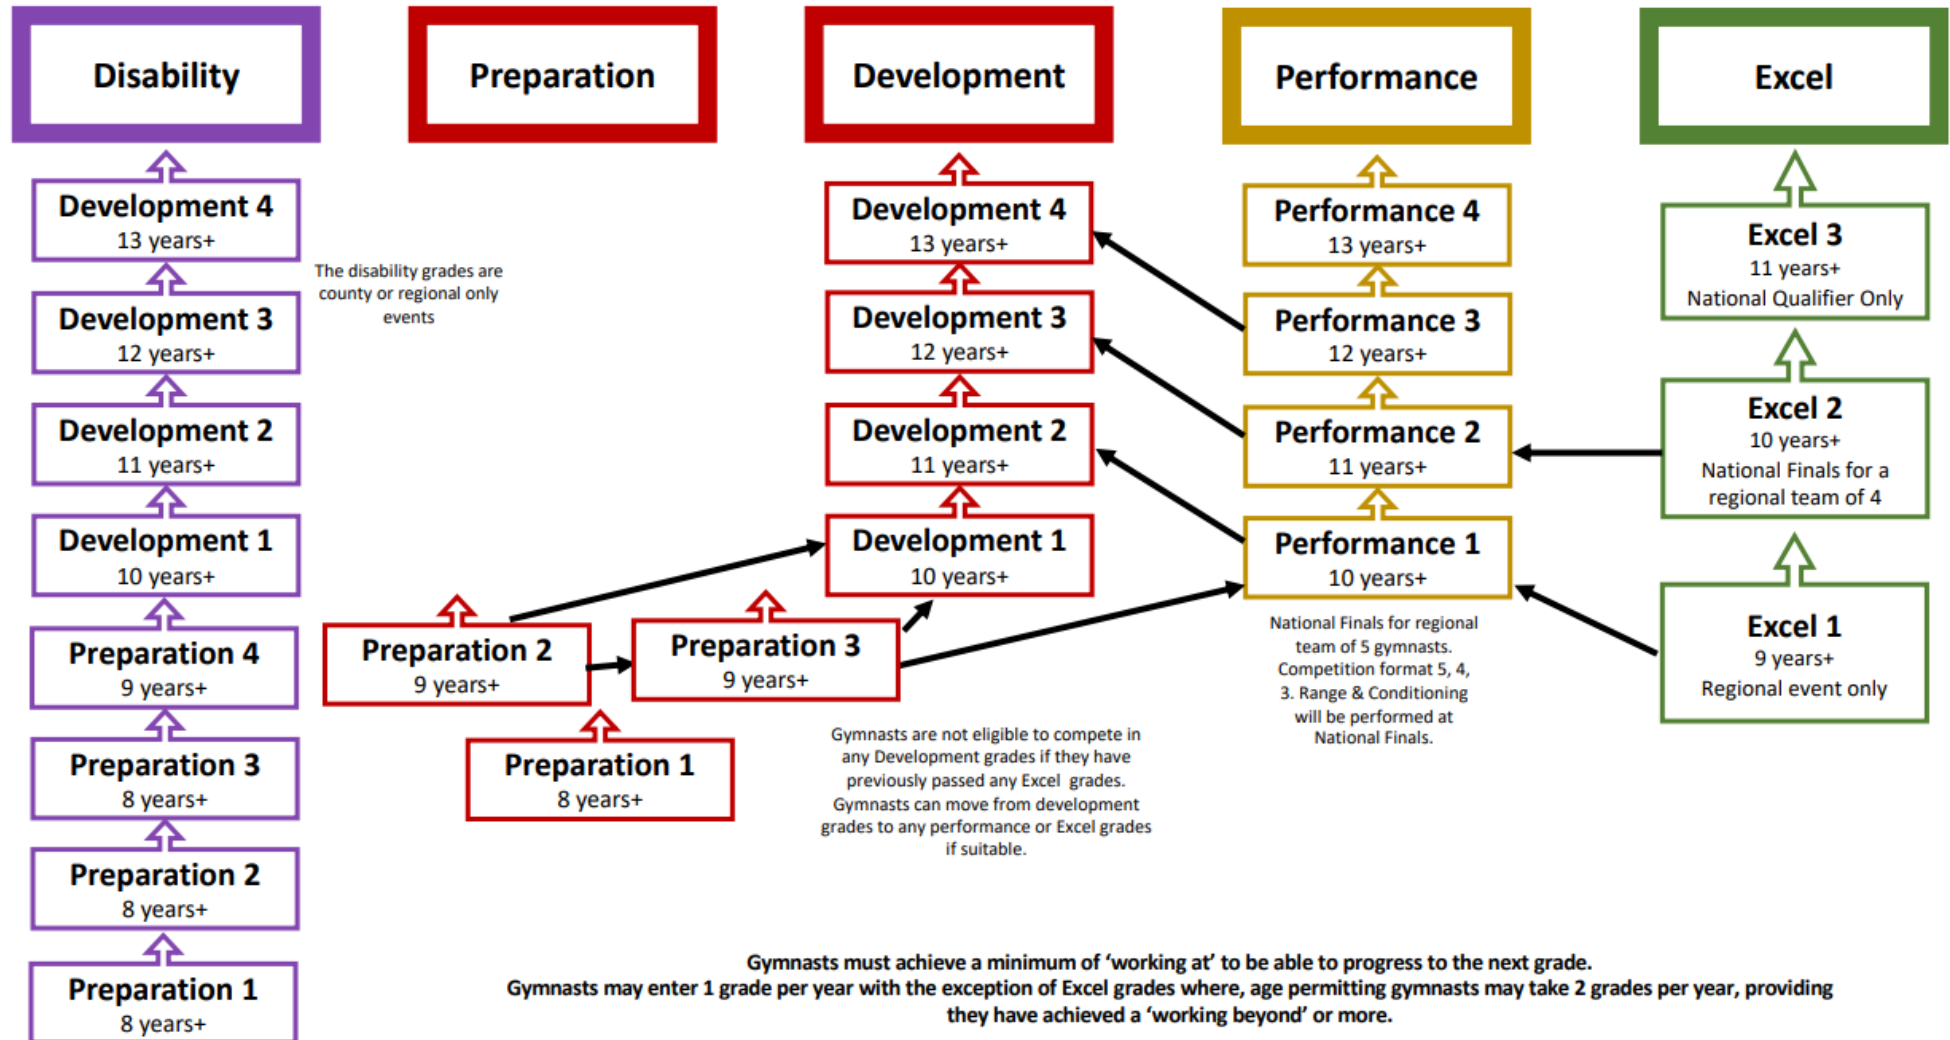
Disability

Development 4
13 years+

Development 3
12 years+

Development 2
11 years+

Development 1
10 years+

Preparation 4
9 years+

Preparation 3
8 years+

Preparation 2
8 years+

Preparation 1
8 years+

The disability grades are county or regional only events

Preparation

Preparation 2
9 years+

Preparation 1
8 years+

Development

Development 4
13 years+

Development 3
12 years+

Development 2
11 years+

Development 1
10 years+

Preparation 3
9 years+

Gymnasts are not eligible to compete in any Development grades if they have previously passed any Excel grades. Gymnasts can move from development grades to any performance or Excel grades if suitable.

Performance

Performance 4
13 years+

Performance 3
12 years+

Performance 2
11 years+

Performance 1
10 years+

National Finals for regional team of 5 gymnasts. Competition format 5, 4, 3. Range & Conditioning will be performed at National Finals.

Excel

Excel 3
11 years+
National Qualifier Only

Excel 2
10 years+
National Finals for a regional team of 4

Excel 1
9 years+
Regional event only

Gymnasts must achieve a minimum of 'working at' to be able to progress to the next grade.
Gymnasts may enter 1 grade per year with the exception of Excel grades where, age permitting gymnasts may take 2 grades per year, providing they have achieved a 'working beyond' or more.